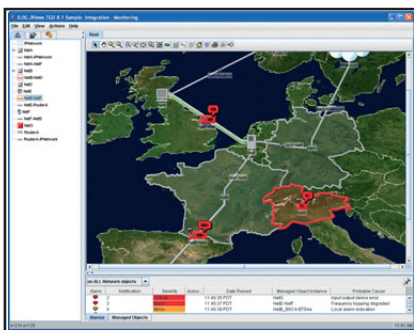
X.OC JViews TGO 8.1 Sample: Integration - Monitoring

File Edit View Actions Help

Root

IPNetwork
NetA
NetA-IPNetwork
NetA1
NetB
NetB-NetC
NetB1
NetC
NetB-NetF
NetD
NetE
NetF
NetF-NetG
NetG
Router
Router-A-IPNetwork

on ALL Network objects

| Alarm | Notification | Severity | Action | Date Raised | Managed Object Instance | Probable Cause |
|---|---|---|---|---|---|---|
| | 1 | Critical | | 11:40:30 PDT | NetE | Input output device error |
| | 2 | Major | | 11:40:27 PDT | NetB-NetF | Frequency hopping degraded |
| | 3 | Minor | | 11:40:26 PDT | NetB_BSC4-BTSAa | Local alarm indication |

Alarms | Managed Objects